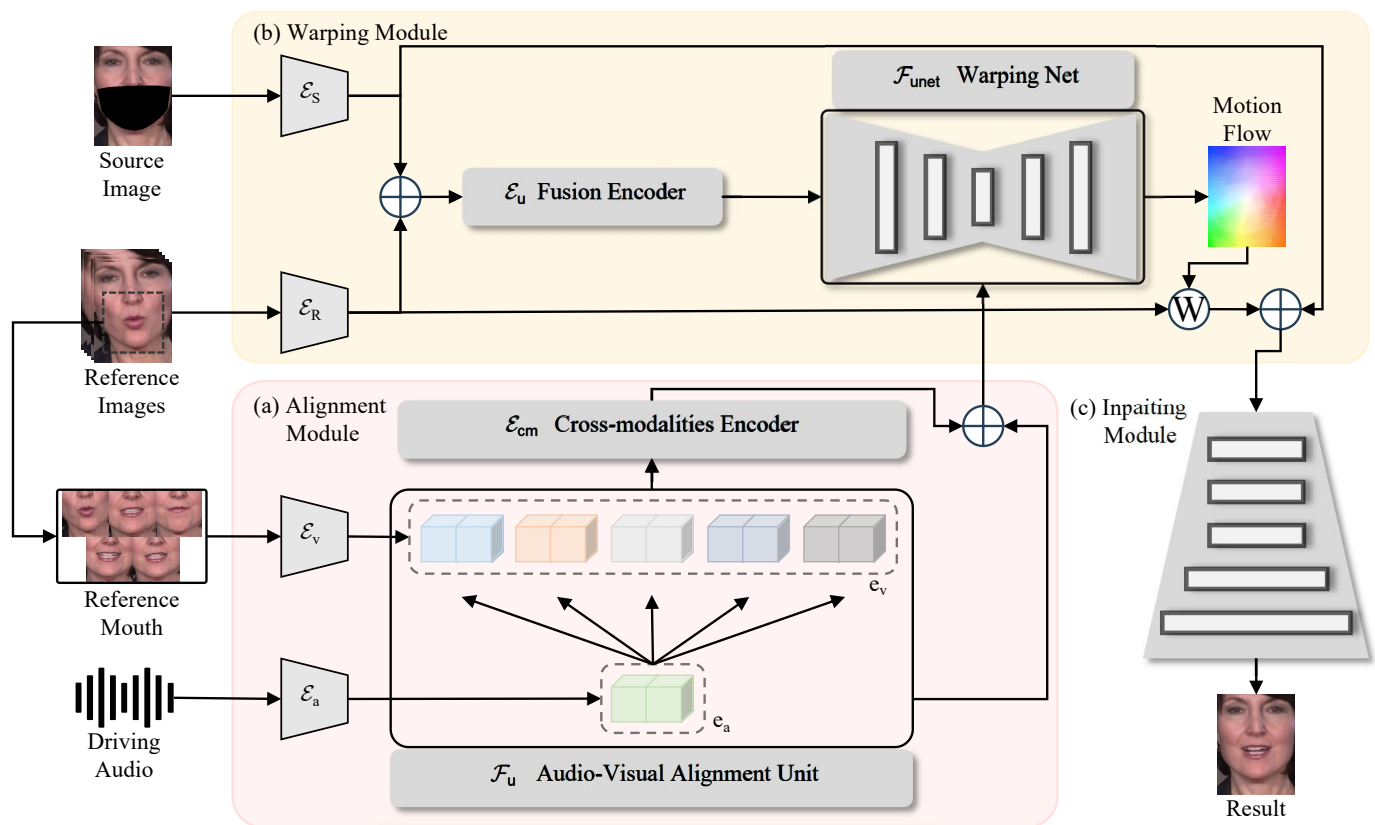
(b) Warping Module

$\mathcal{E}_S$

$\mathcal{F}_{unet}$ Warping Net

Motion Flow

Source Image

$\mathcal{E}_u$ Fusion Encoder

$\mathcal{E}_R$

W

Reference Images

(a) Alignment Module

$\mathcal{E}_{cm}$ Cross-modalities Encoder

(c) Inpaiting Module

$\mathcal{E}_v$

$e_v$

Reference Mouth

$\mathcal{E}_a$

$e_a$

Driving Audio

$\mathcal{F}_u$ Audio-Visual Alignment Unit

Result